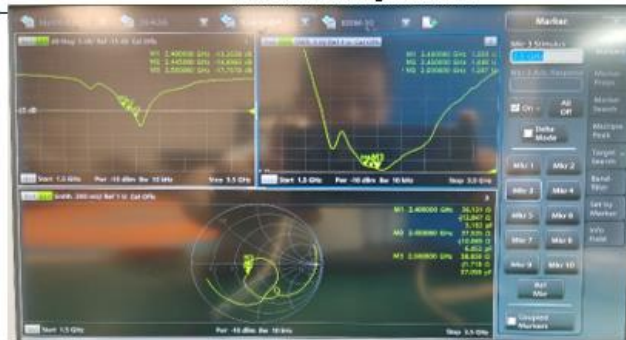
Marker

M1 2.400000 GHz
M2 2.445000 GHz
M3 2.500000 GHz

M1 2.400000 GHz
M2 2.450000 GHz
M3 2.500000 GHz

Start 1.5 GHz Pwr -10 dBm Bw 10 kHz Stop 3.5 GHz

Start 1.5 GHz Pwr -10 dBm Bw 10 kHz Stop 3.5 GHz

M1 2.400000 GHz
M2 2.450000 GHz
M3 2.500000 GHz

Start 1.5 GHz Pwr -10 dBm Bw 10 kHz Stop 3.5 GHz

On
All Off
Delta Mode
Mkr 1
Mkr 2
Mkr 3
Mkr 4
Mkr 5
Mkr 6
Mkr 7
Mkr 8
Mkr 9
Mkr 10
Ref Mkr
Coupled Markers

Marker Props
Marker Search
Multiple Peak
Target Search
Band Filter
Set by Marker
Info Field